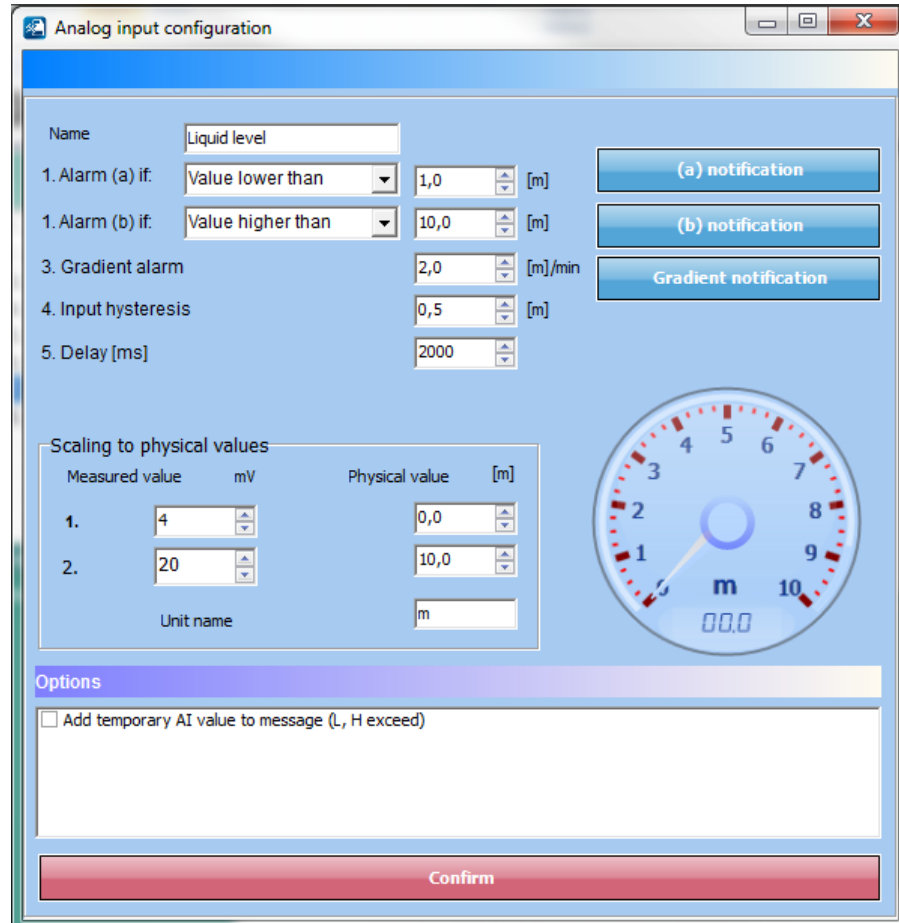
Analog input configuration

Name Liquid level

1. Alarm (a) if: Value lower than 1,0 [m]

1. Alarm (b) if: Value higher than 10,0 [m]

3. Gradient alarm 2,0 [m]/min

4. Input hysteresis 0,5 [m]

5. Delay [ms] 2000

(a) notification

(b) notification

Gradient notification

Scaling to physical values

Measured value mV

Physical value [m]

1. 4 0,0

2. 20 10,0

Unit name m

0 1 2 3 4 5 6 7 8 9 10

m

00.0

Options

Add temporary AI value to message (L, H exceed)

Confirm